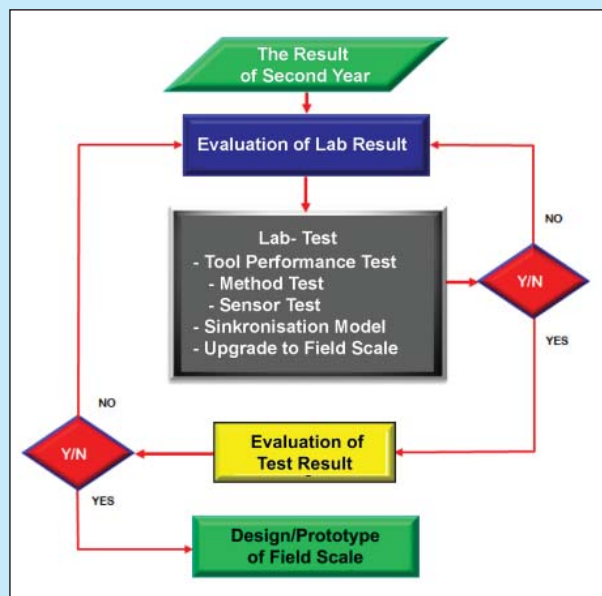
The Result of Second Year

Evaluation of Lab Result

Lab- Test
- Tool Performance Test
- Method Test
- Sensor Test
- Sinkronisation Model
- Upgrade to Field Scale

NO

Y/N

YES

NO

Y/N

Evaluation of Test Result

YES

Design/Prototype of Field Scale